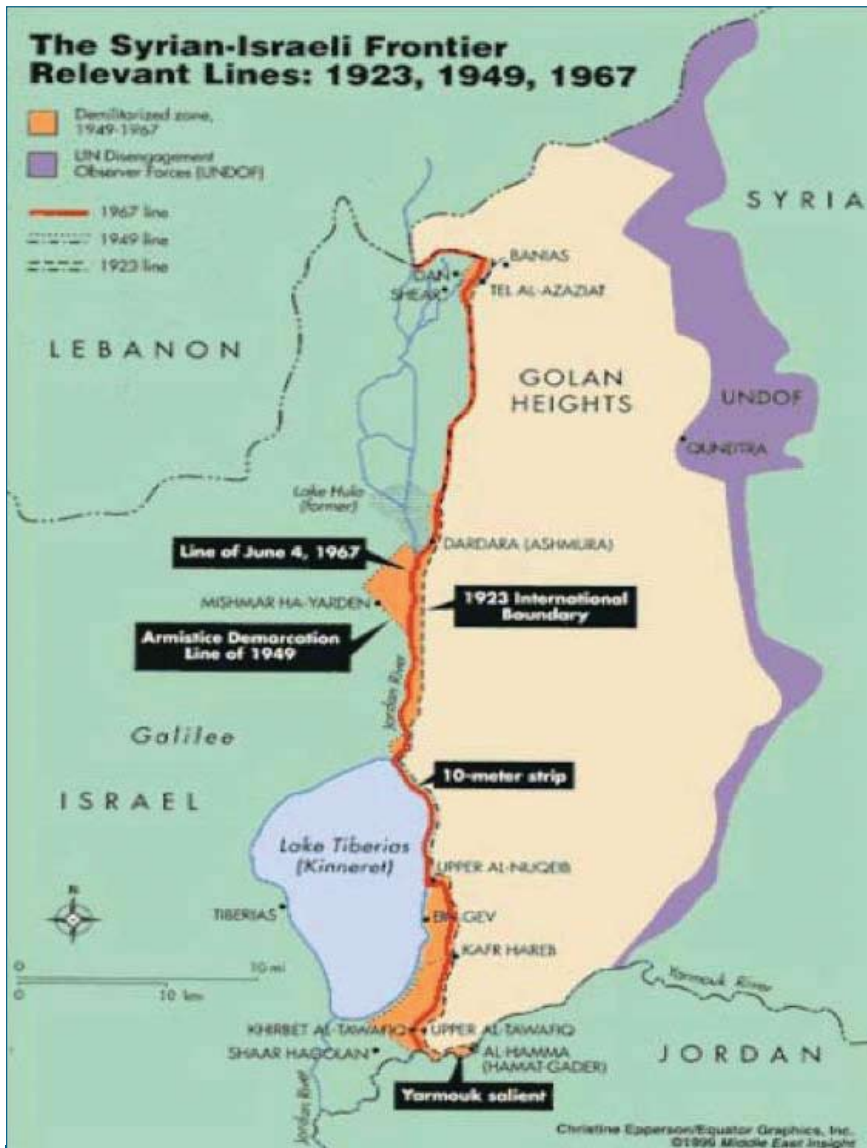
The Syrian-Israeli Frontier Relevant Lines: 1923, 1949, 1967

Demilitarized zone, 1949-1967

UN Disengagement Observer Forces (UNDOF)

1967 line

1949 line

1923 line

SYRIA

LEBANON

BANIAS

DAN

SHEAR

TEL AL-AZAZIAT

GOLAN HEIGHTS

UNDOF

QUNEITRA

Lake Hula (former)

DARDARA (ASHMURA)

Line of June 4, 1967

MISHMAR HA-YARDEN

1923 International Boundary

Armistice Demarcation Line of 1949

Jordan River

Galilee

10-meter strip

ISRAEL

Lake Tiberias (Kinneret)

UPPER AL-NUQEIB

N

TIBERIAS

EIN GEV

KAFR HAREB

0

10 mi

0

10 km

Yarmouk River

KHIRBET AL-TAWAFIQ

UPPER AL-TAWAFIQ

SHAAR HAGOLAN

AL-HAMMA (HAMAT-GADER)

JORDAN

Jordan River

Yarmouk salient

Christine Epperson/Equator Graphics, Inc. ©1999 Middle East Insight